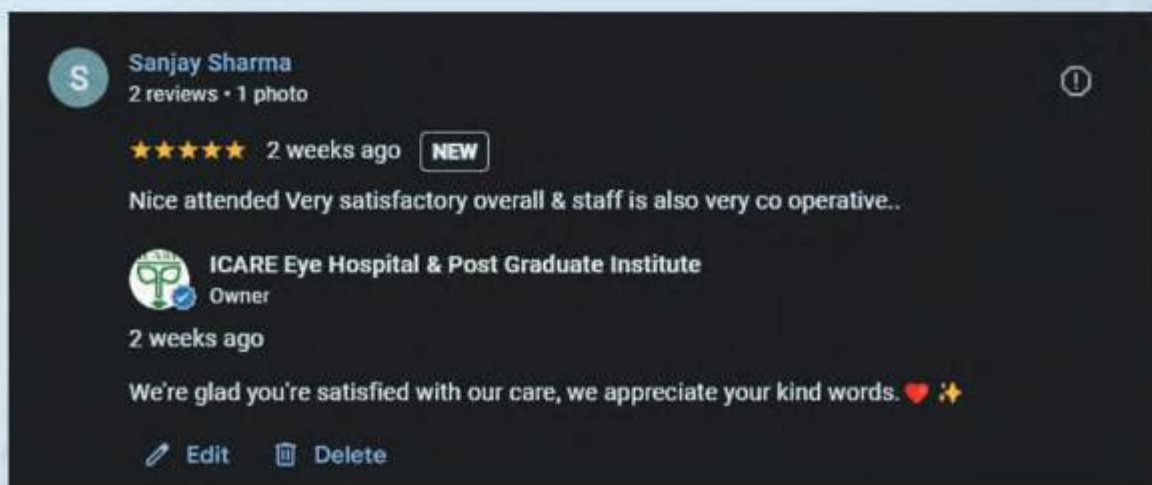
S

Sanjay Sharma
2 reviews • 1 photo

★★★★★ 2 weeks ago NEW

Nice attended Very satisfactory overall & staff is also very co operative..

ICARE Eye Hospital & Post Graduate Institute
Owner

2 weeks ago

We're glad you're satisfied with our care, we appreciate your kind words. ❤️ ✨

Edit Delete